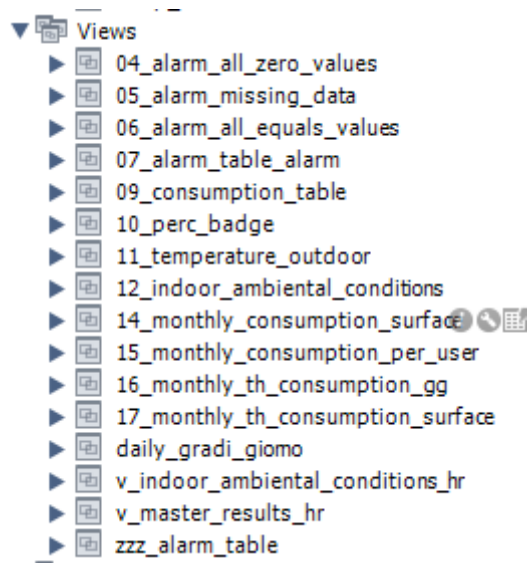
Views
04_alarm_all_zero_values
05_alarm_missing_data
06_alarm_all_equals_values
07_alarm_table_alarm
09_consumption_table
10_perc_badge
11_temperature_outdoor
12_indoor_ambiental_conditions
14_monthly_consumption_surface
15_monthly_consumption_per_user
16_monthly_th_consumption_gg
17_monthly_th_consumption_surface
daily_gradi_giorno
v_indoor_ambiental_conditions_hr
v_master_results_hr
zzz_alarm_table